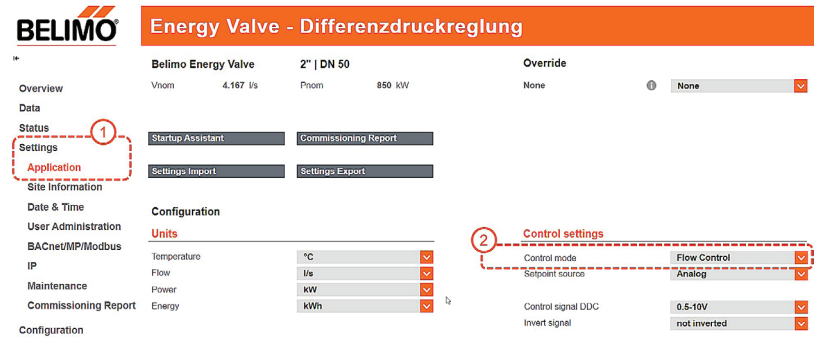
BELIMO

Energy Valve - Differenzdruckreglung

Overview
Data
Status
Settings
Application
Site Information
Date & Time
User Administration
BACnet/MP/Modbus
IP
Maintenance
Commissioning Report
Configuration

Belimo Energy Valve
2" | DN 50
Vnom 4.167 l/s
Pnom 850 kW

Override
None
None

Startup Assistant
Commissioning Report
Settings Import
Settings Export

Configuration

Units

| | |
|---|---|
| Temperature | °C |
| Flow | l/s |
| Power | kW |
| Energy | kWh |

Control settings

| | |
|---|---|
| Control mode | Flow Control |
| Setpoint source | Analog |
| Control signal DDC | 0.5-10V |
| Invert signal | not inverted |

1
2